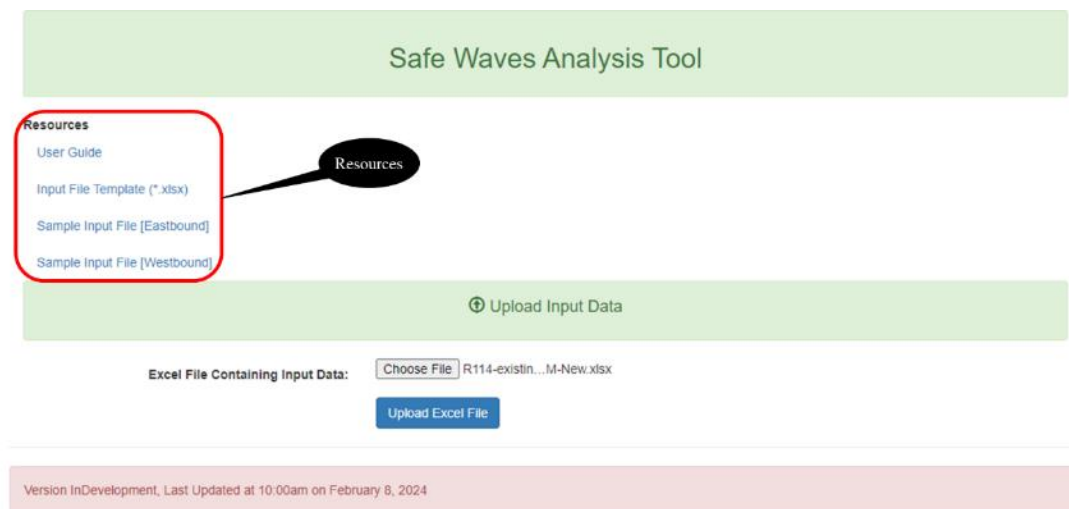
Safe Waves Analysis Tool

Resources

User Guide

Input File Template (*.xlsx)

Sample Input File [Eastbound]

Sample Input File [Westbound]

Resources

Upload Input Data

Excel File Containing Input Data: Choose File R114-existin...M-New.xlsx

Upload Excel File

Version InDevelopment, Last Updated at 10:00am on February 8, 2024